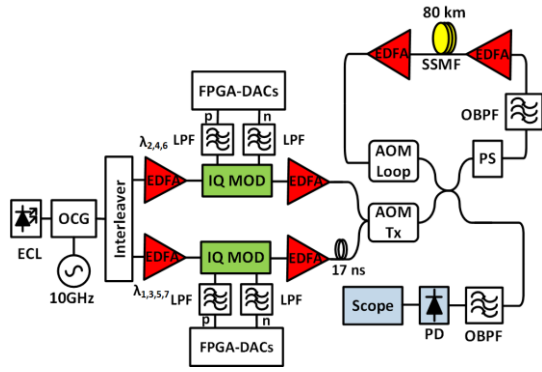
80 km
EDFA
SSMF
EDFA
FPGA-DACs
p
n
OBPF
$\lambda_{2,4,6}$
LPF
LPF
EDFA
IQ MOD
EDFA
AOM Loop
PS
OCG
Interleaver
AOM Tx
ECL
EDFA
IQ MOD
EDFA
10GHz
$\lambda_{1,3,5,7}$
17 ns
Scope
LPF
LPF
p
n
PD
OBPF
FPGA-DACs